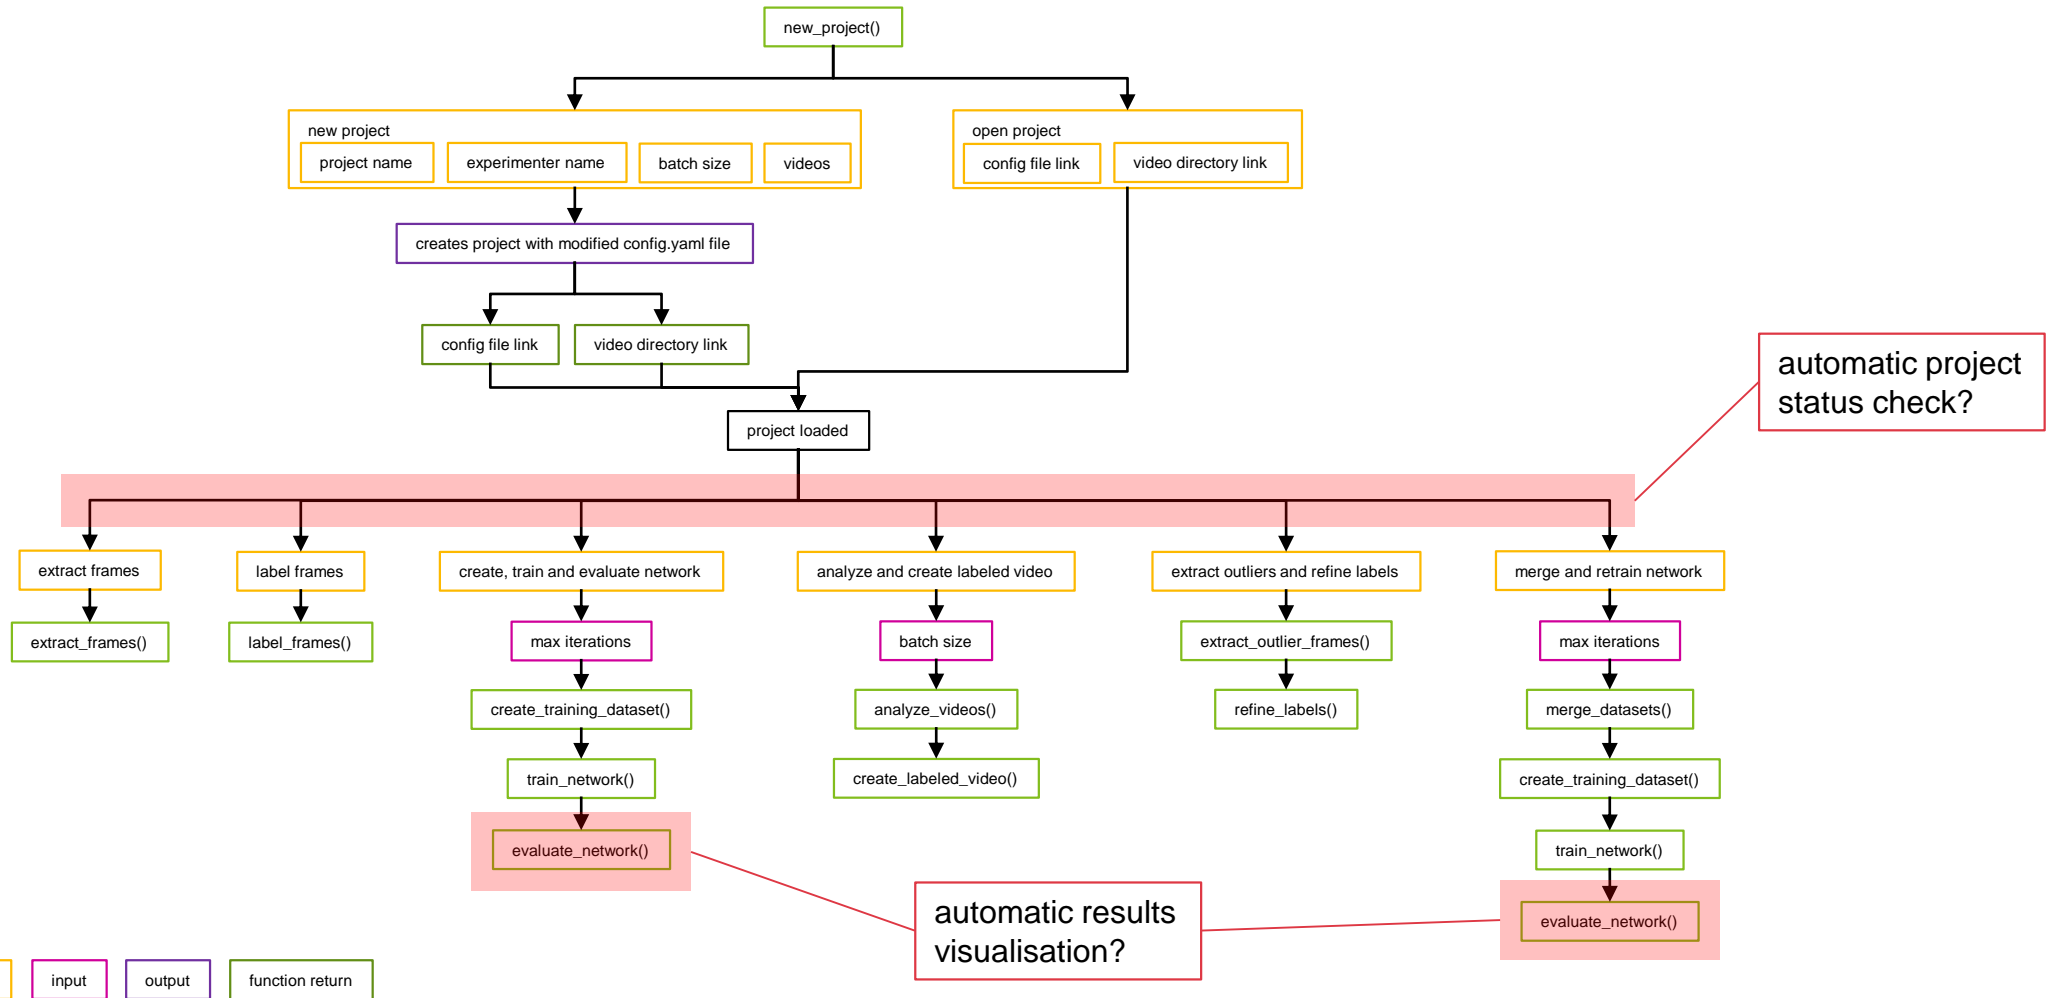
new_project()

new project
project name
experimenter name
batch size
videos

open project
config file link
video directory link

creates project with modified config.yaml file

config file link
video directory link

project loaded

automatic project status check?

extract frames
extract_frames()

label frames
label_frames()

create, train and evaluate network
max iterations
create_training_dataset()
train_network()
evaluate_network()

analyze and create labeled video
batch size
analyze_videos()
create_labeled_video()

extract outliers and refine labels
extract_outlier_frames()
refine_labels()

merge and retrain network
max iterations
merge_datasets()
create_training_dataset()
train_network()
evaluate_network()

automatic results visualisation?

input
output
function return